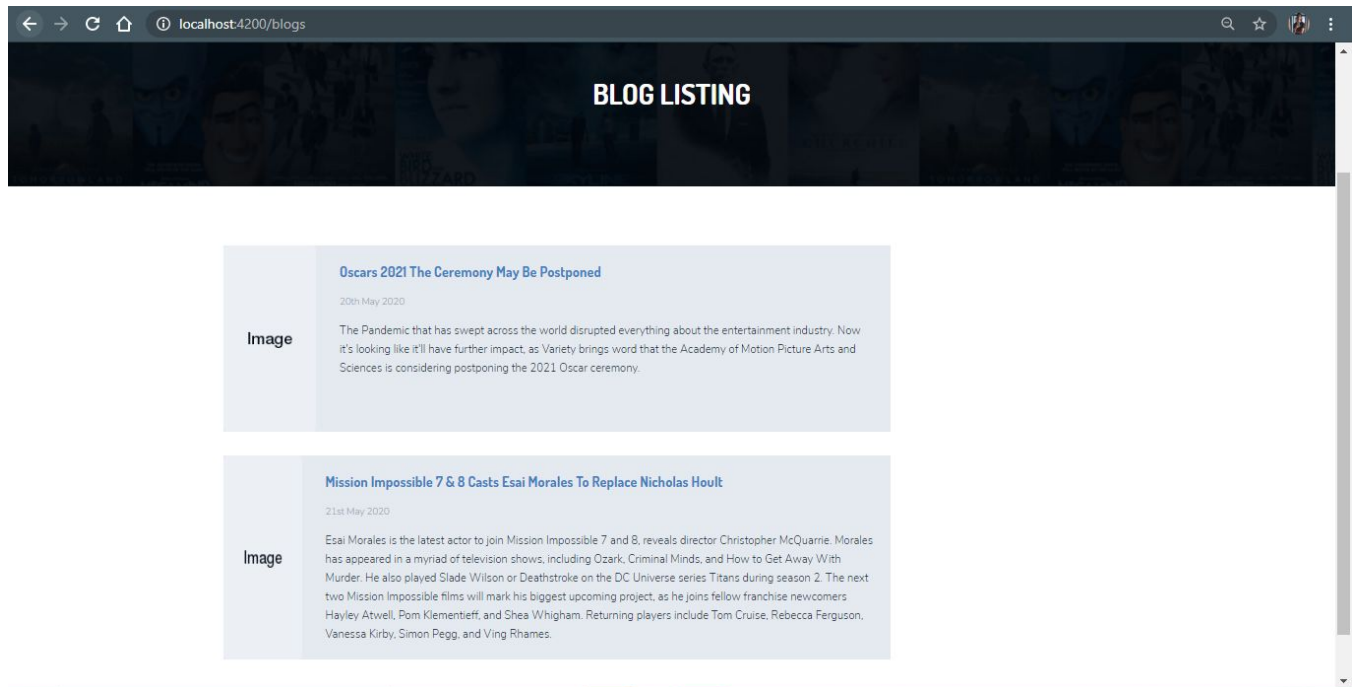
localhost:4200/blogs

BLOG LISTING

Image

Oscars 2021 The Ceremony May Be Postponed

20th May 2020

The Pandemic that has swept across the world disrupted everything about the entertainment industry. Now it's looking like it'll have further impact, as Variety brings word that the Academy of Motion Picture Arts and Sciences is considering postponing the 2021 Oscar ceremony.

Image

Mission Impossible 7 & 8 Casts Esai Morales To Replace Nicholas Hoult

21st May 2020

Esai Morales is the latest actor to join Mission Impossible 7 and 8, reveals director Christopher McQuarrie. Morales has appeared in a myriad of television shows, including Ozark, Criminal Minds, and How to Get Away With Murder. He also played Slade Wilson or Deathstroke on the DC Universe series Titans during season 2. The next two Mission Impossible films will mark his biggest upcoming project, as he joins fellow franchise newcomers Hayley Atwell, Pom Klementieff, and Shea Whigham. Returning players include Tom Cruise, Rebecca Ferguson, Vanessa Kirby, Simon Pegg, and Ving Rhames.